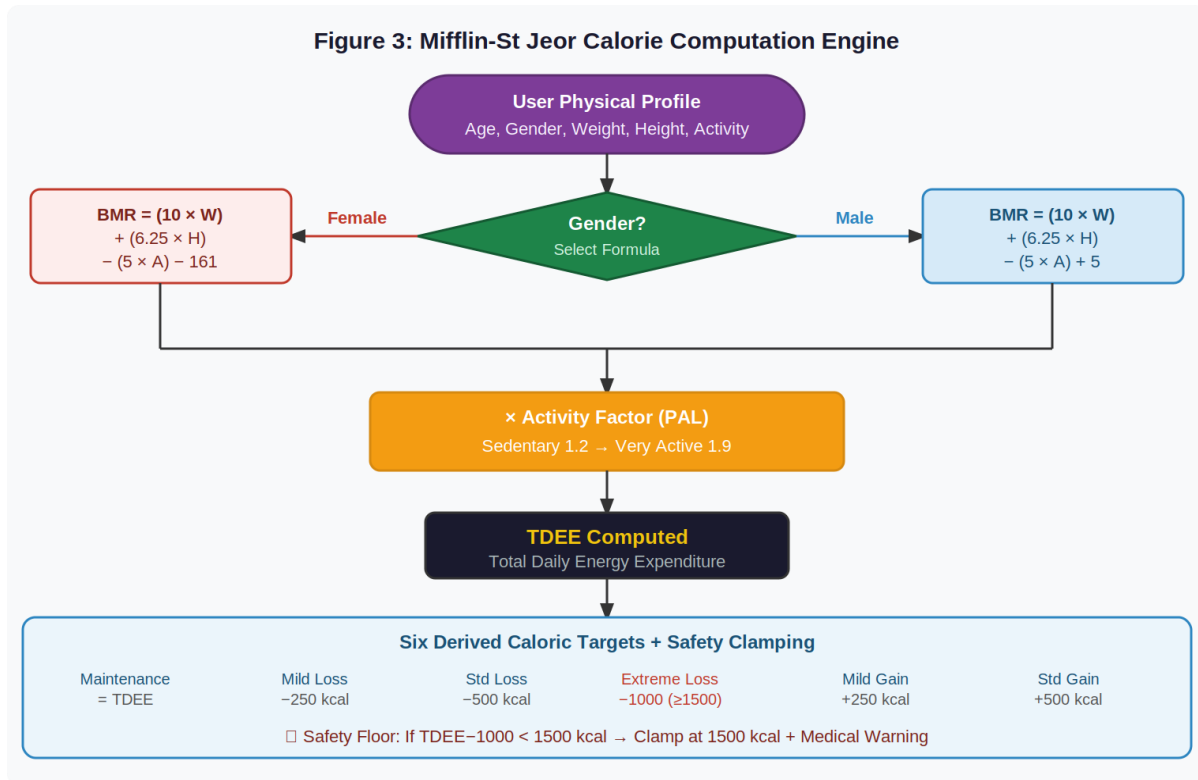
Figure 3: Mifflin-St Jeor Calorie Computation Engine

User Physical Profile
Age, Gender, Weight, Height, Activity

BMR = (10 × W)
+ (6.25 × H)
− (5 × A) − 161

Female

Gender?
Select Formula

Male

BMR = (10 × W)
+ (6.25 × H)
− (5 × A) + 5

× Activity Factor (PAL)
Sedentary 1.2 → Very Active 1.9

TDEE Computed
Total Daily Energy Expenditure

Six Derived Caloric Targets + Safety Clamping

| Maintenance | Mild Loss | Std Loss | Extreme Loss | Mild Gain | Std Gain |
|---|---|---|---|---|---|
| = TDEE | −250 kcal | −500 kcal | −1000 (≥1500) | +250 kcal | +500 kcal |

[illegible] Safety Floor: If TDEE−1000 < 1500 kcal → Clamp at 1500 kcal + Medical Warning